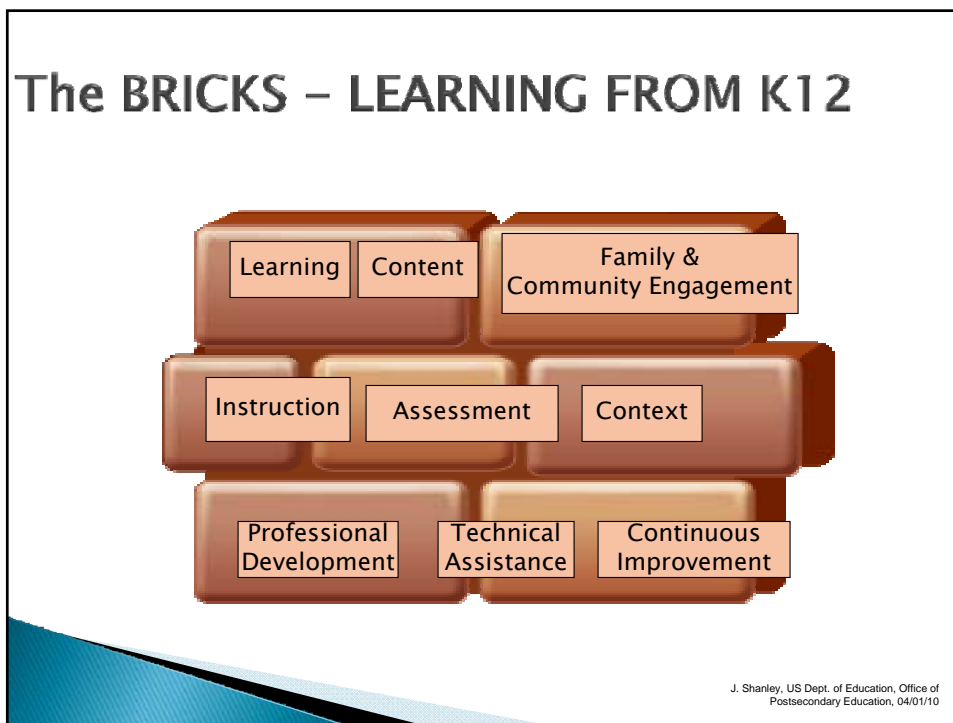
The BRICKS – LEARNING FROM K12

Learning

Content

Family & Community Engagement

Instruction

Assessment

Context

Professional Development

Technical Assistance

Continuous Improvement

J. Shanley, US Dept. of Education, Office of Postsecondary Education, 04/01/10